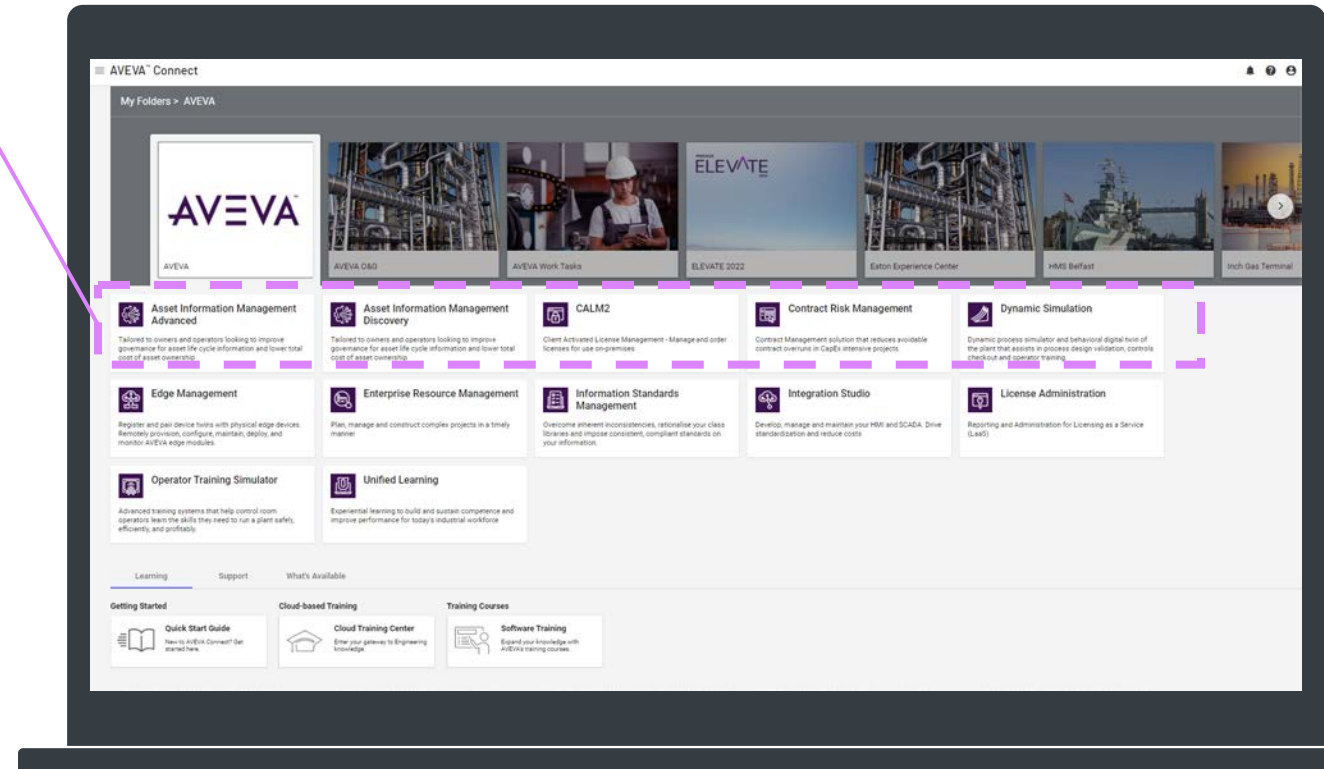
AVEVA™ Connect

My Folders > AVEVA

AVEVA

AVEVA

AVEVA O&G

AVEVA Work Tasks

ELEVATE

ELEVATE 2022

Eaton Experience Center

HMS Belfast

Inch Gas Terminal

Asset Information Management Advanced
Tailored to owners and operators looking to improve governance for asset life cycle information and lower total cost of asset ownership

Asset Information Management Discovery
Tailored to owners and operators looking to improve governance for asset life cycle information and lower total cost of asset ownership

CALM2
Client Activated License Management - Manage and order licenses for use on-premises

Contract Risk Management
Contract Management solution that reduces avoidable contract overruns in CapEx intensive projects.

Dynamic Simulation
Dynamic process simulator and behavioral digital twin of the plant that assists in process design validation, controls checkout and operator training.

Edge Management
Register and pair device twins with physical edge devices. Remotely provision, configure, maintain, deploy, and monitor AVEVA edge modules.

Enterprise Resource Management
Plan, manage and construct complex projects in a timely manner

Information Standards Management
Overcome inherent inconsistencies, rationalise your class libraries and impose consistent, compliant standards on your information.

Integration Studio
Develop, manage and maintain your HMI and SCADA. Drive standardization and reduce costs

License Administration
Reporting and Administration for Licensing as a Service (LaaS)

Operator Training Simulator
Advanced training systems that help control room operators learn the skills they need to run a plant safely, efficiently, and profitably.

Unified Learning
Experiential learning to build and sustain competence and improve performance for today's industrial workforce

Learning Support What's Available

Getting Started
Quick Start Guide
New to AVEVA Connect? Get started here.

Cloud-based Training
Cloud Training Center
Enter your gateway to Engineering knowledge.

Training Courses
Software Training
Expand your knowledge with AVEVA's training courses.